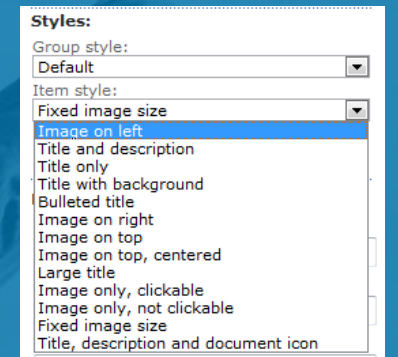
Styles:

Group style:

Default

Item style:

Fixed image size

Image on left
Title and description
Title only
Title with background
Bulleted title
Image on right
Image on top
Image on top, centered
Large title
Image only, clickable
Image only, not clickable
Fixed image size
Title, description and document icon